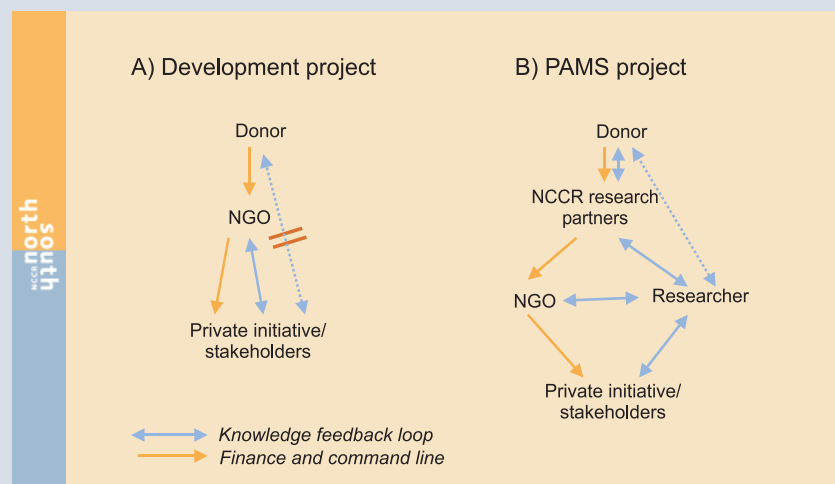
NCCR north south

A) Development project

Donor

NGO

Private initiative/ stakeholders

B) PAMS project

Donor

NCCR research partners

NGO

Researcher

Private initiative/ stakeholders

Knowledge feedback loop

Finance and command line